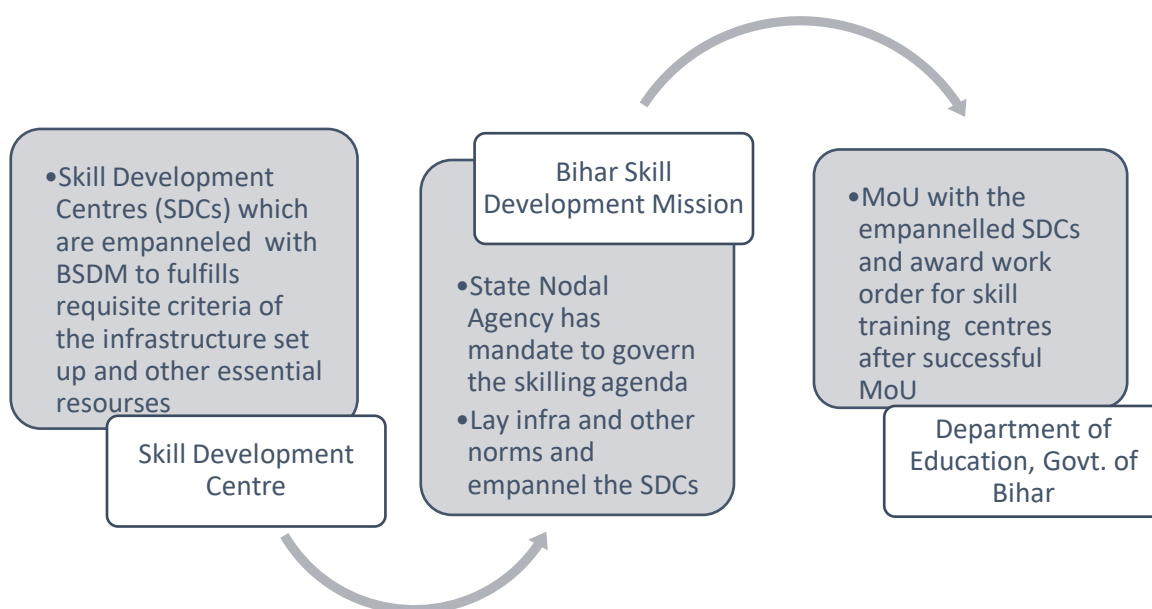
•Skill Development Centres (SDCs) which are empanneled with BSDM to fulfills requisite criteria of the infrastructure set up and other essential resourses

Skill Development Centre

Bihar Skill Development Mission

•State Nodal Agency has mandate to govern the skilling agenda
•Lay infra and other norms and empannel the SDCs

•MoU with the empannelled SDCs and award work order for skill training centres after successful MoU

Department of Education, Govt. of Bihar